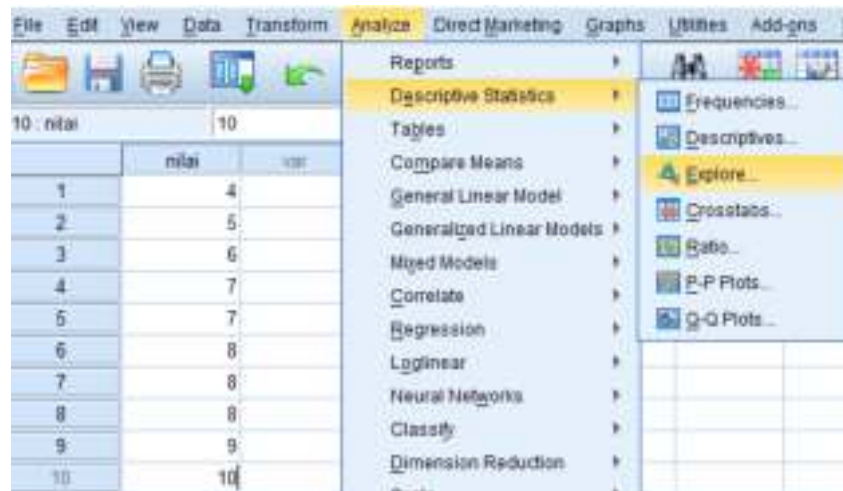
File Edit View Data Transform Analyze Direct Marketing Graphs Utilities Add-ons

10 : nilai 10

| | nilai | var |
|---|---|---|
| 1 | 4 | |
| 2 | 5 | |
| 3 | 6 | |
| 4 | 7 | |
| 5 | 7 | |
| 6 | 8 | |
| 7 | 8 | |
| 8 | 8 | |
| 9 | 9 | |
| 10 | 10 | |

Reports
Descriptive Statistics
Tables
Compare Means
General Linear Model
Generalized Linear Models
Mixed Models
Correlate
Regression
Loglinear
Neural Networks
Classify
Dimension Reduction

Frequencies...
Descriptives...
Explore...
Crosstabs...
Ratio...
P-P Plots...
Q-Q Plots...